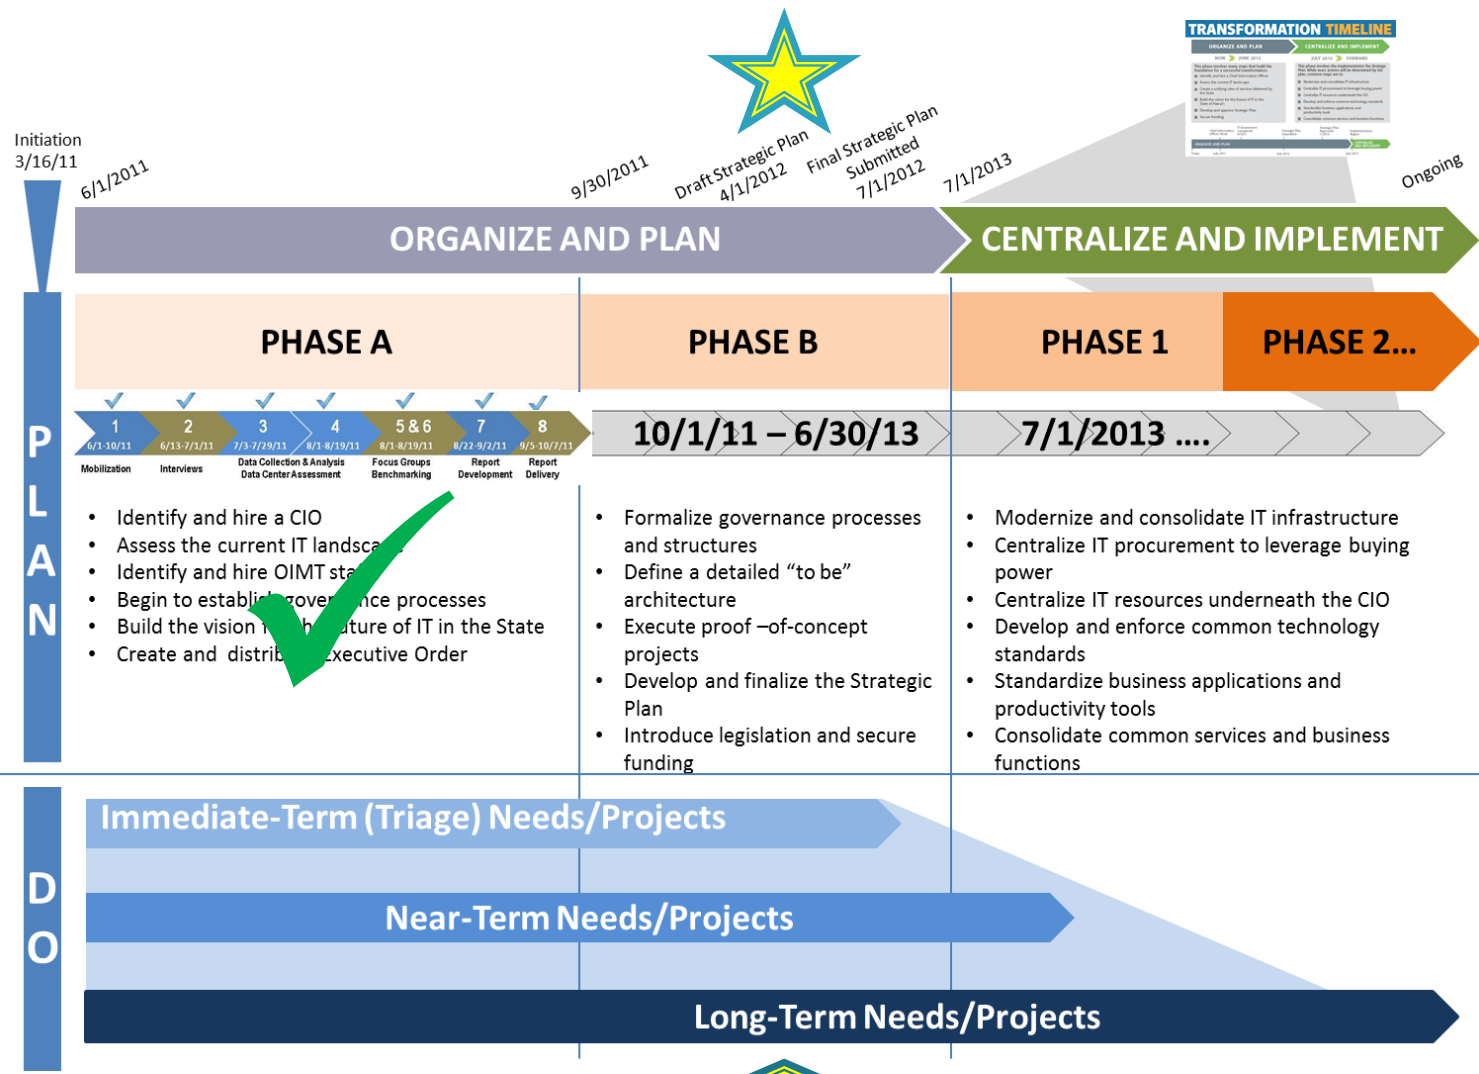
TRANSFORMATION TIMELINE

Initiation 3/16/11

6/1/2011

9/30/2011

Draft Strategic Plan 4/1/2012

Final Strategic Plan Submitted 7/1/2012

7/1/2013

Ongoing

ORGANIZE AND PLAN

CENTRALIZE AND IMPLEMENT

PLAN

PHASE A

PHASE B

PHASE 1

PHASE 2...

| 1 | 2 | 3 | 4 | 5 & 6 | 7 | 8 |
|---|---|---|---|---|---|---|
| 6/1-10/11 | 6/13-7/1/11 | 7/3-7/29/11 | 8/1-8/19/11 | 8/1-8/19/11 | 8/22-9/2/11 | 9/5-10/7/11 |
| Mobilization | Interviews | Data Collection & Analysis Data Center Assessment | | Focus Groups Benchmarking | Report Development | Report Delivery |

10/1/11 – 6/30/13

7/1/2013 ....

• Identify and hire a CIO
• Assess the current IT landsca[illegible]
• Identify and hire OIMT sta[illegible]
• Begin to establi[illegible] gover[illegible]nce processes
• Build the vision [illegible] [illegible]ture of IT in the State
• Create and distrib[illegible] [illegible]xecutive Order

• Formalize governance processes and structures
• Define a detailed “to be” architecture
• Execute proof –of-concept projects
• Develop and finalize the Strategic Plan
• Introduce legislation and secure funding

• Modernize and consolidate IT infrastructure
• Centralize IT procurement to leverage buying power
• Centralize IT resources underneath the CIO
• Develop and enforce common technology standards
• Standardize business applications and productivity tools
• Consolidate common services and business functions

DO

Immediate-Term (Triage) Needs/Projects

Near-Term Needs/Projects

Long-Term Needs/Projects